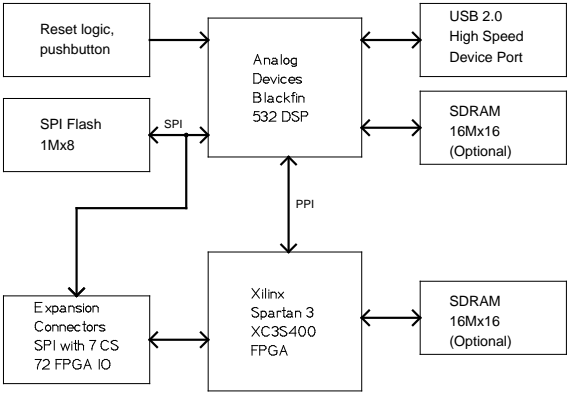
Reset logic, pushbutton

Analog Devices Blackfin 532 DSP

USB 2.0 High Speed Device Port

SPI Flash 1Mx8

SPI

SDRAM 16Mx16 (Optional)

PPI

Expansion Connectors SPI with 7 CS 72 FPGA IO

Xilinx Spartan 3 XC3S400 FPGA

SDRAM 16Mx16 (Optional)